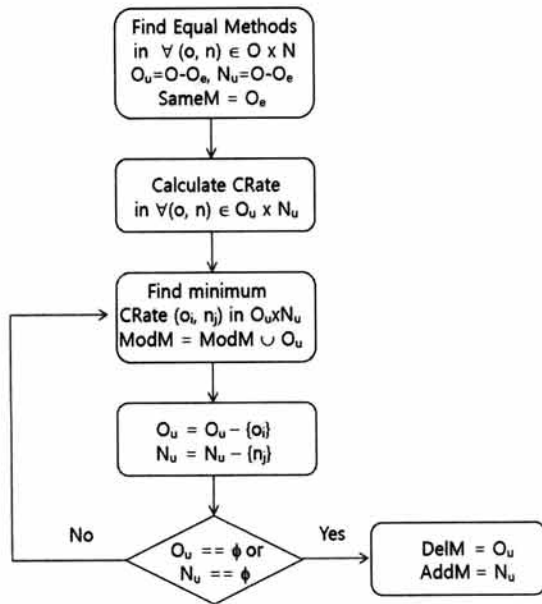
Find Equal Methods
in $\forall$ (o, n) $\in$ O x N
$O_u$=O-$O_e$, $N_u$=O-$O_e$
SameM = $O_e$

Calculate CRate
in $\forall$(o, n) $\in$ $O_u$ x $N_u$

Find minimum
CRate ($o_i$, $n_j$) in $O_u$x$N_u$
ModM = ModM $\cup$ $O_u$

$O_u$ = $O_u$ – {$o_i$}
$N_u$ = $N_u$ – {$n_j$}

No

$O_u$ == $\phi$ or
$N_u$ == $\phi$

Yes

DelM = $O_u$
AddM = $N_u$